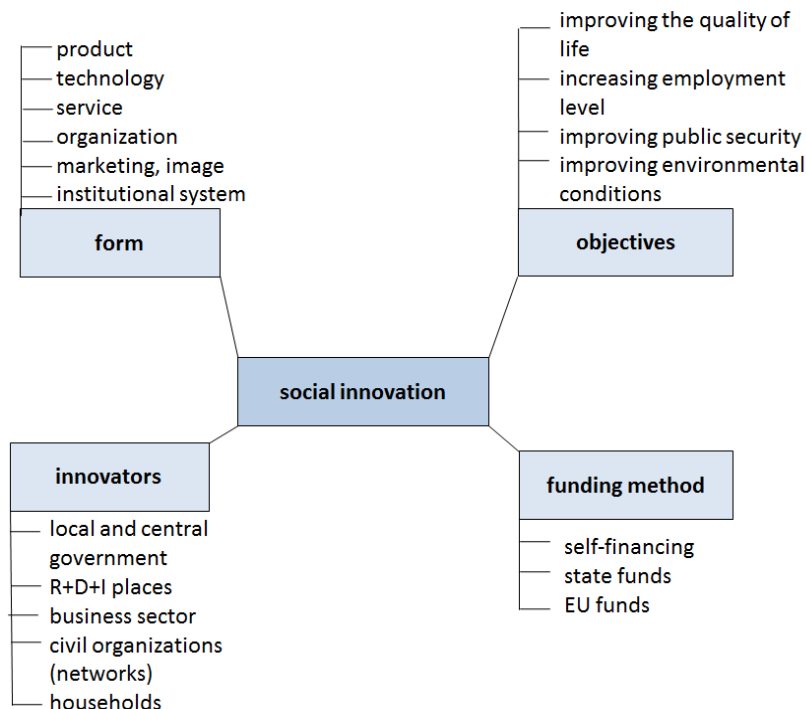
product
technology
service
organization
marketing, image
institutional system

form

improving the quality of life
increasing employment level
improving public security
improving environmental conditions

objectives

social innovation

innovators

local and central government
R+D+I places
business sector
civil organizations (networks)
households

funding method

self-financing
state funds
EU funds